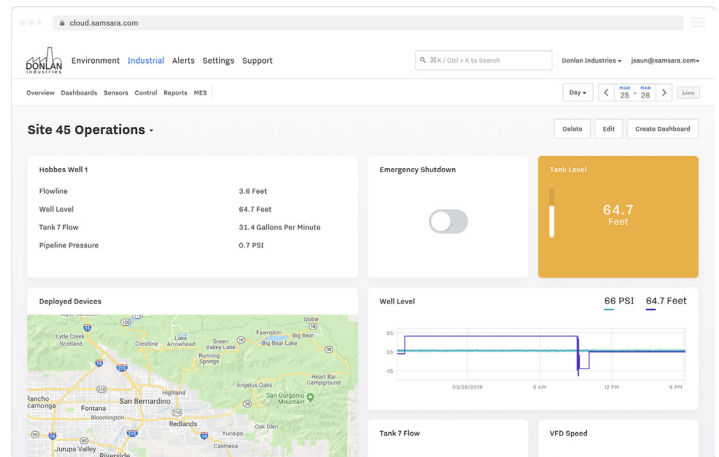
cloud.samsara.com

DONLAN Industries Environment Industrial Alerts Settings Support

⌘K / Ctrl + K to Search

Donlan Industries ▾ jsaun@samsara.com ▾

Overview Dashboards Sensors Control Reports MES

Day ▾ < MAR 25 - MAR 26 > Live

Site 45 Operations ▾

Delete Edit Create Dashboard

Hobbes Well 1

| | |
|---|---|
| Flowline | 3.6 Feet |
| Well Level | 64.7 Feet |
| Tank 7 Flow | 31.4 Gallons Per Minute |
| Pipeline Pressure | 0.7 PSI |

Emergency Shutdown

Tank Level

64.7
Feet

Deployed Devices

Lytle Creek
Scotland
Crestline
Lake Arrowhead
Green Valley Lake
Fawnskin
Big Bear Lake
Big Bear
Running Springs
Angelus Oaks
Highland
Rancho Cucamonga
Fontana
San Bernardino
Bloomington
Redlands
Yucaipa
Oak Glen
Jurupa Valley
Riverside
Forest Falls
Heart Bar Campground
San Gorgonio Mountain

Well Level

66 PSI 64.7 Feet

85
65
45

03/26/2018 6 AM 12 PM 6 PM

Tank 7 Flow

VFD Speed